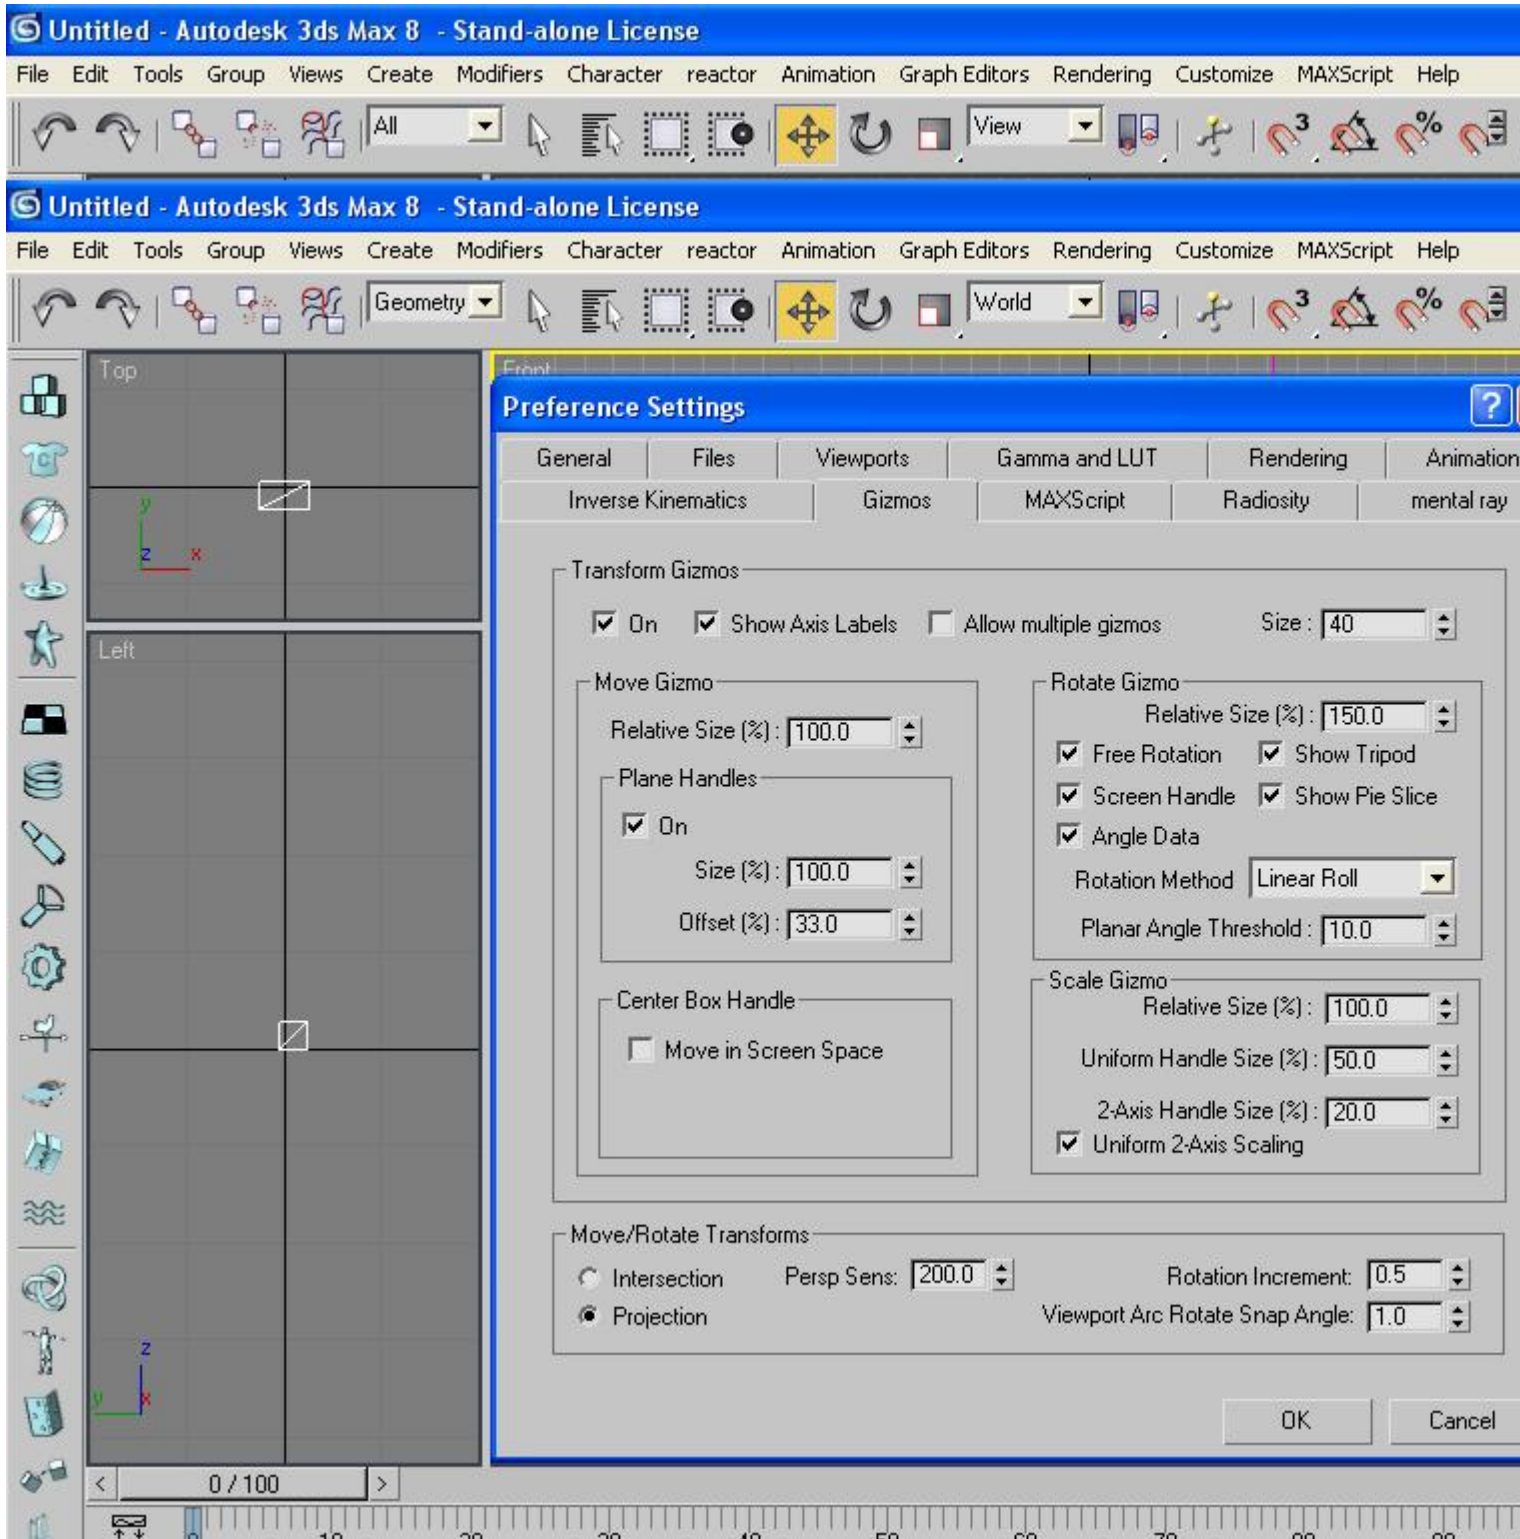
Untitled - Autodesk 3ds Max 8 - Stand-alone License

File Edit Tools Group Views Create Modifiers Character reactor Animation Graph Editors Rendering Customize MAXScript Help

All

View

Untitled - Autodesk 3ds Max 8 - Stand-alone License

File Edit Tools Group Views Create Modifiers Character reactor Animation Graph Editors Rendering Customize MAXScript Help

Geometry

World

Top

y

z x

Left

z

y x

Front

Preference Settings

General | Files | Viewports | Gamma and LUT | Rendering | Animation
Inverse Kinematics | Gizmos | MAXScript | Radiosity | mental ray

Transform Gizmos

On   Show Axis Labels   Allow multiple gizmos   Size : 40

Move Gizmo

Relative Size (%) : 100.0

Plane Handles

On

Size (%) : 100.0

Offset (%) : 33.0

Center Box Handle

Move in Screen Space

Rotate Gizmo

Relative Size (%) : 150.0

Free Rotation   Show Tripod

Screen Handle   Show Pie Slice

Angle Data

Rotation Method Linear Roll

Planar Angle Threshold : 10.0

Scale Gizmo

Relative Size (%) : 100.0

Uniform Handle Size (%) : 50.0

2-Axis Handle Size (%) : 20.0

Uniform 2-Axis Scaling

Move/Rotate Transforms

Intersection   Persp Sens: 200.0   Rotation Increment: 0.5

Projection   Viewport Arc Rotate Snap Angle: 1.0

OK   Cancel

0 / 100